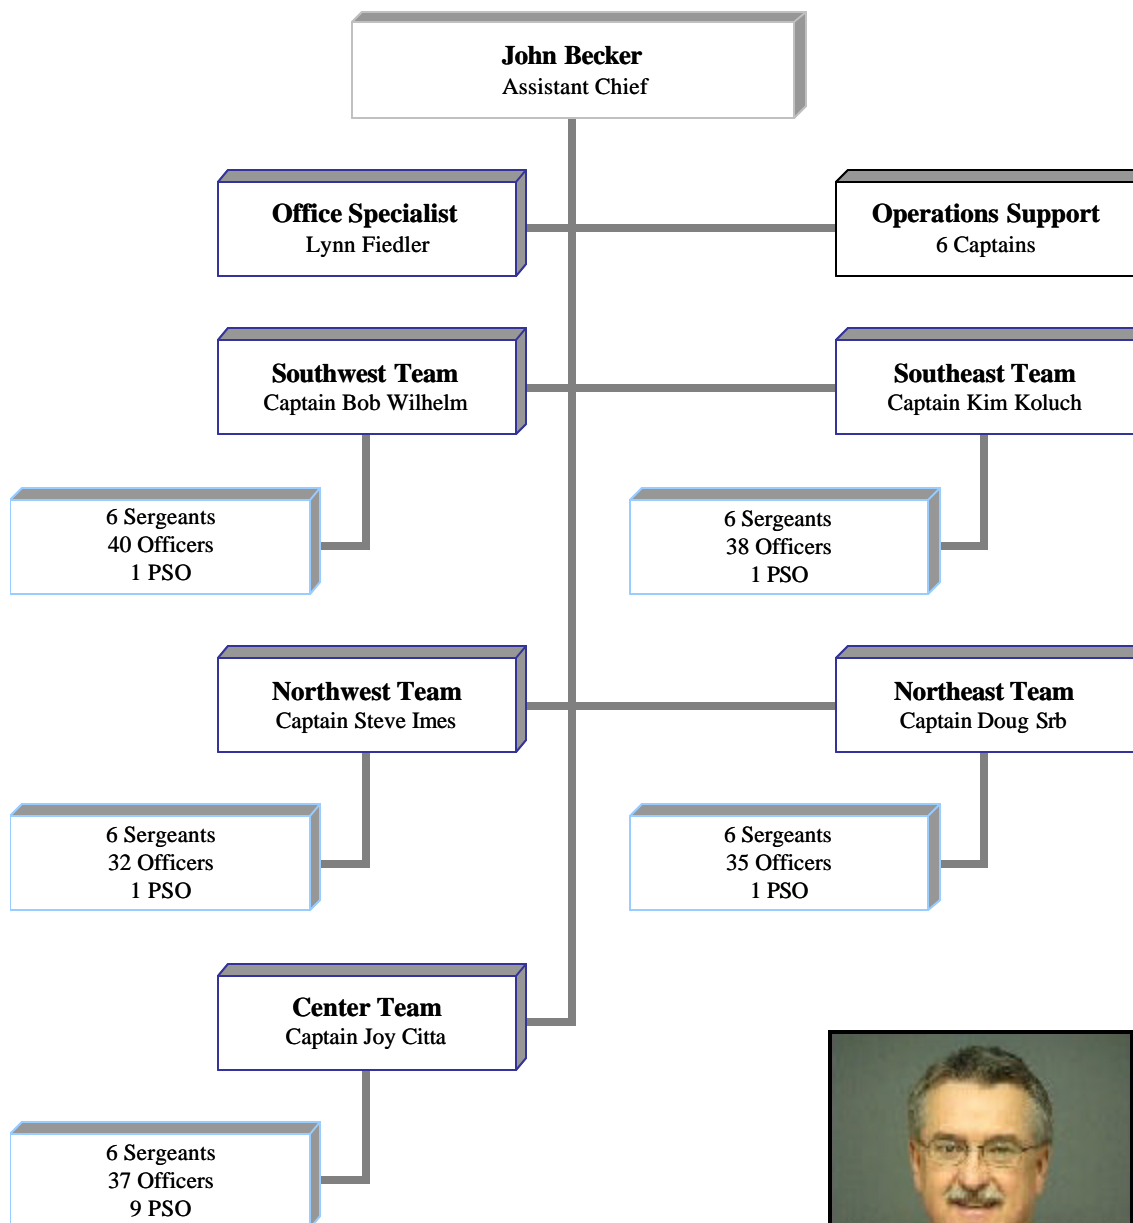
John Becker
Assistant Chief

Office Specialist
Lynn Fiedler

Operations Support
6 Captains

Southwest Team
Captain Bob Wilhelm

Southeast Team
Captain Kim Koluch

6 Sergeants
40 Officers
1 PSO

6 Sergeants
38 Officers
1 PSO

Northwest Team
Captain Steve Imes

Northeast Team
Captain Doug Srb

6 Sergeants
32 Officers
1 PSO

6 Sergeants
35 Officers
1 PSO

Center Team
Captain Joy Citta

6 Sergeants
37 Officers
9 PSO